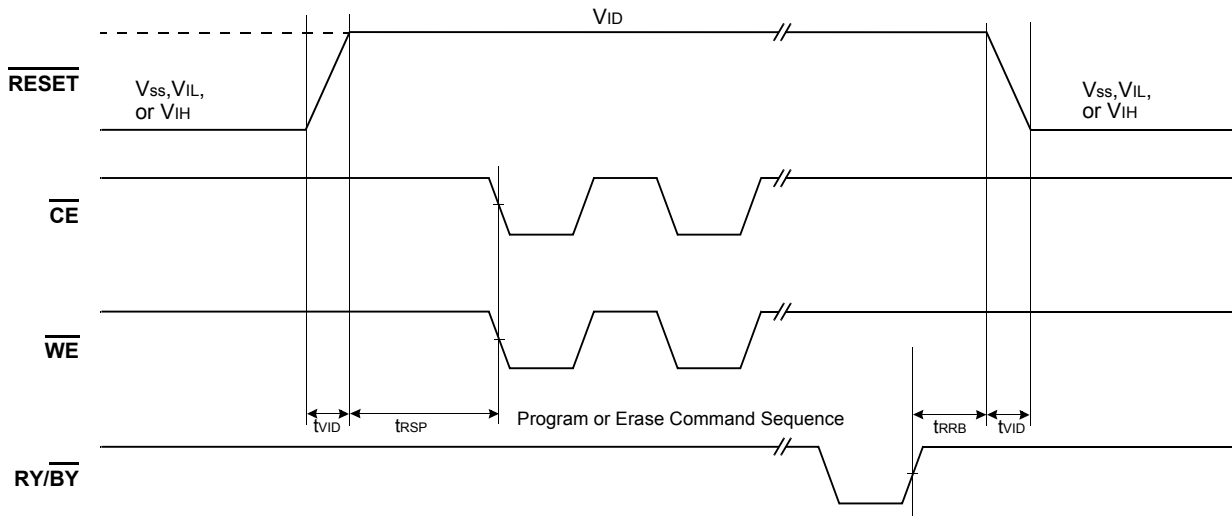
$V_{ID}$

$\overline{RESET}$

$V_{SS}$, $V_{IL}$, or $V_{IH}$

$V_{SS}$, $V_{IL}$, or $V_{IH}$

$\overline{CE}$

$\overline{WE}$

$t_{VID}$

$t_{RSP}$

Program or Erase Command Sequence

$t_{RRB}$

$t_{VID}$

RY/$\overline{BY}$